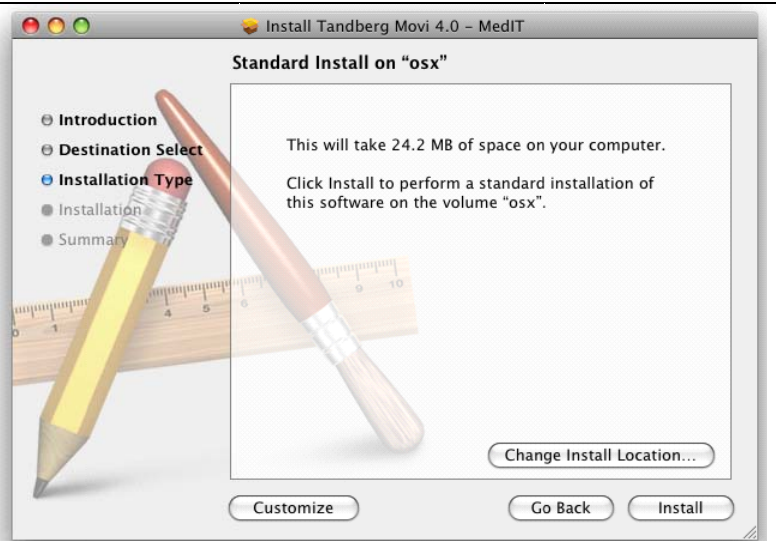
Install Tandberg Movi 4.0 – MedIT

Standard Install on "osx"

Introduction
Destination Select
Installation Type
Installation
Summary

This will take 24.2 MB of space on your computer.

Click Install to perform a standard installation of this software on the volume "osx".

Change Install Location...

Customize

Go Back

Install